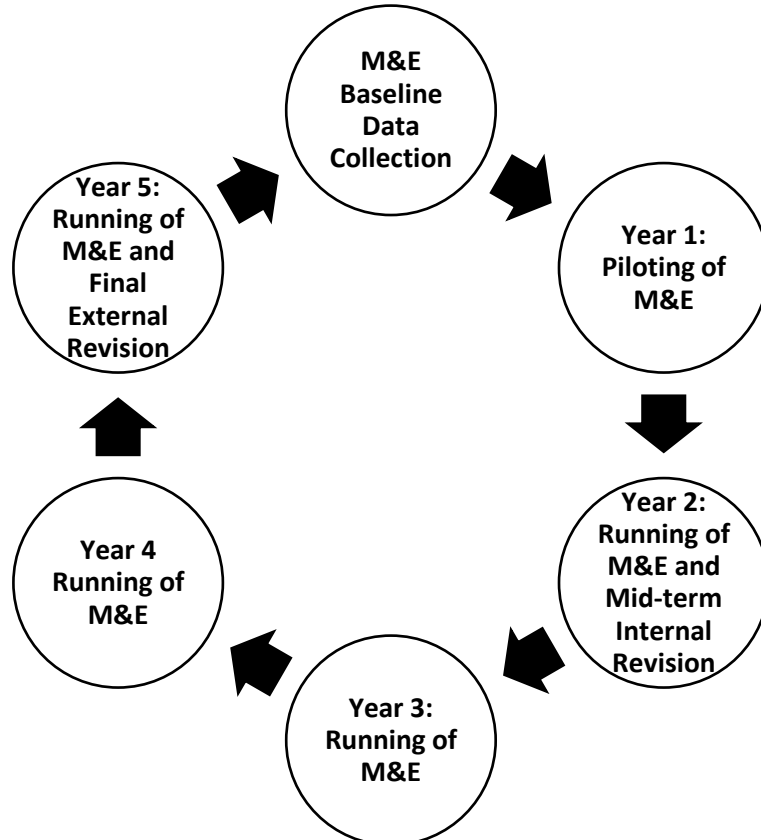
M&E Baseline Data Collection

Year 1: Piloting of M&E

Year 2: Running of M&E and Mid-term Internal Revision

Year 3: Running of M&E

Year 4 Running of M&E

Year 5: Running of M&E and Final External Revision